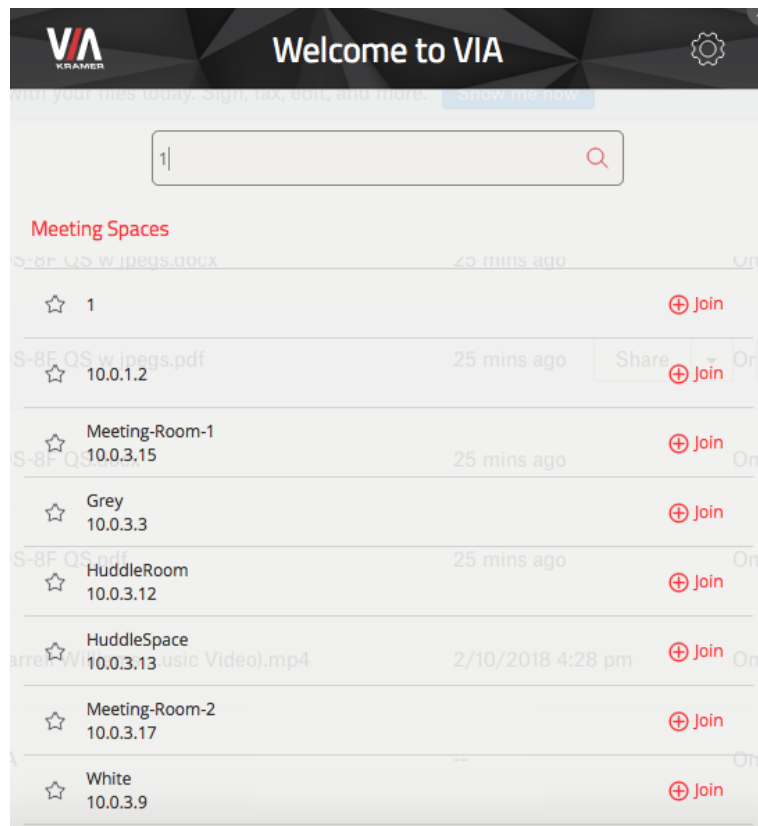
VIA KRAMER

Welcome to VIA

1

Meeting Spaces

1
Join

10.0.1.2
Join

Meeting-Room-1
10.0.3.15
Join

Grey
10.0.3.3
Join

HuddleRoom
10.0.3.12
Join

HuddleSpace
10.0.3.13
Join

Meeting-Room-2
10.0.3.17
Join

White
10.0.3.9
Join